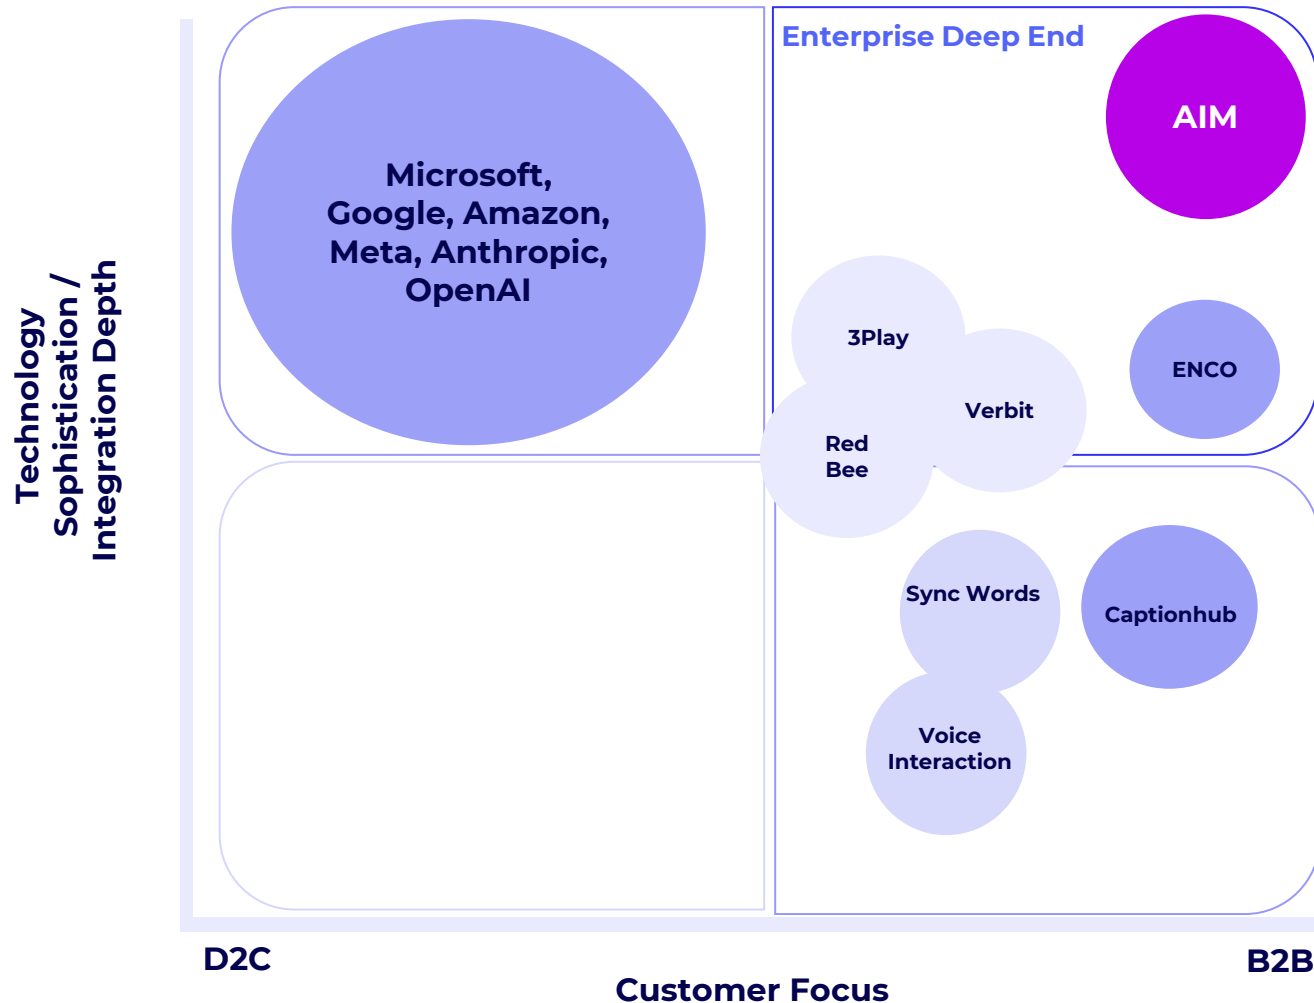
Technology Sophistication / Integration Depth

Microsoft, Google, Amazon, Meta, Anthropic, OpenAI

Enterprise Deep End

AIM

3Play

Verbit

ENCO

Red Bee

Sync Words

Captionhub

Voice Interaction

D2C

Customer Focus

B2B